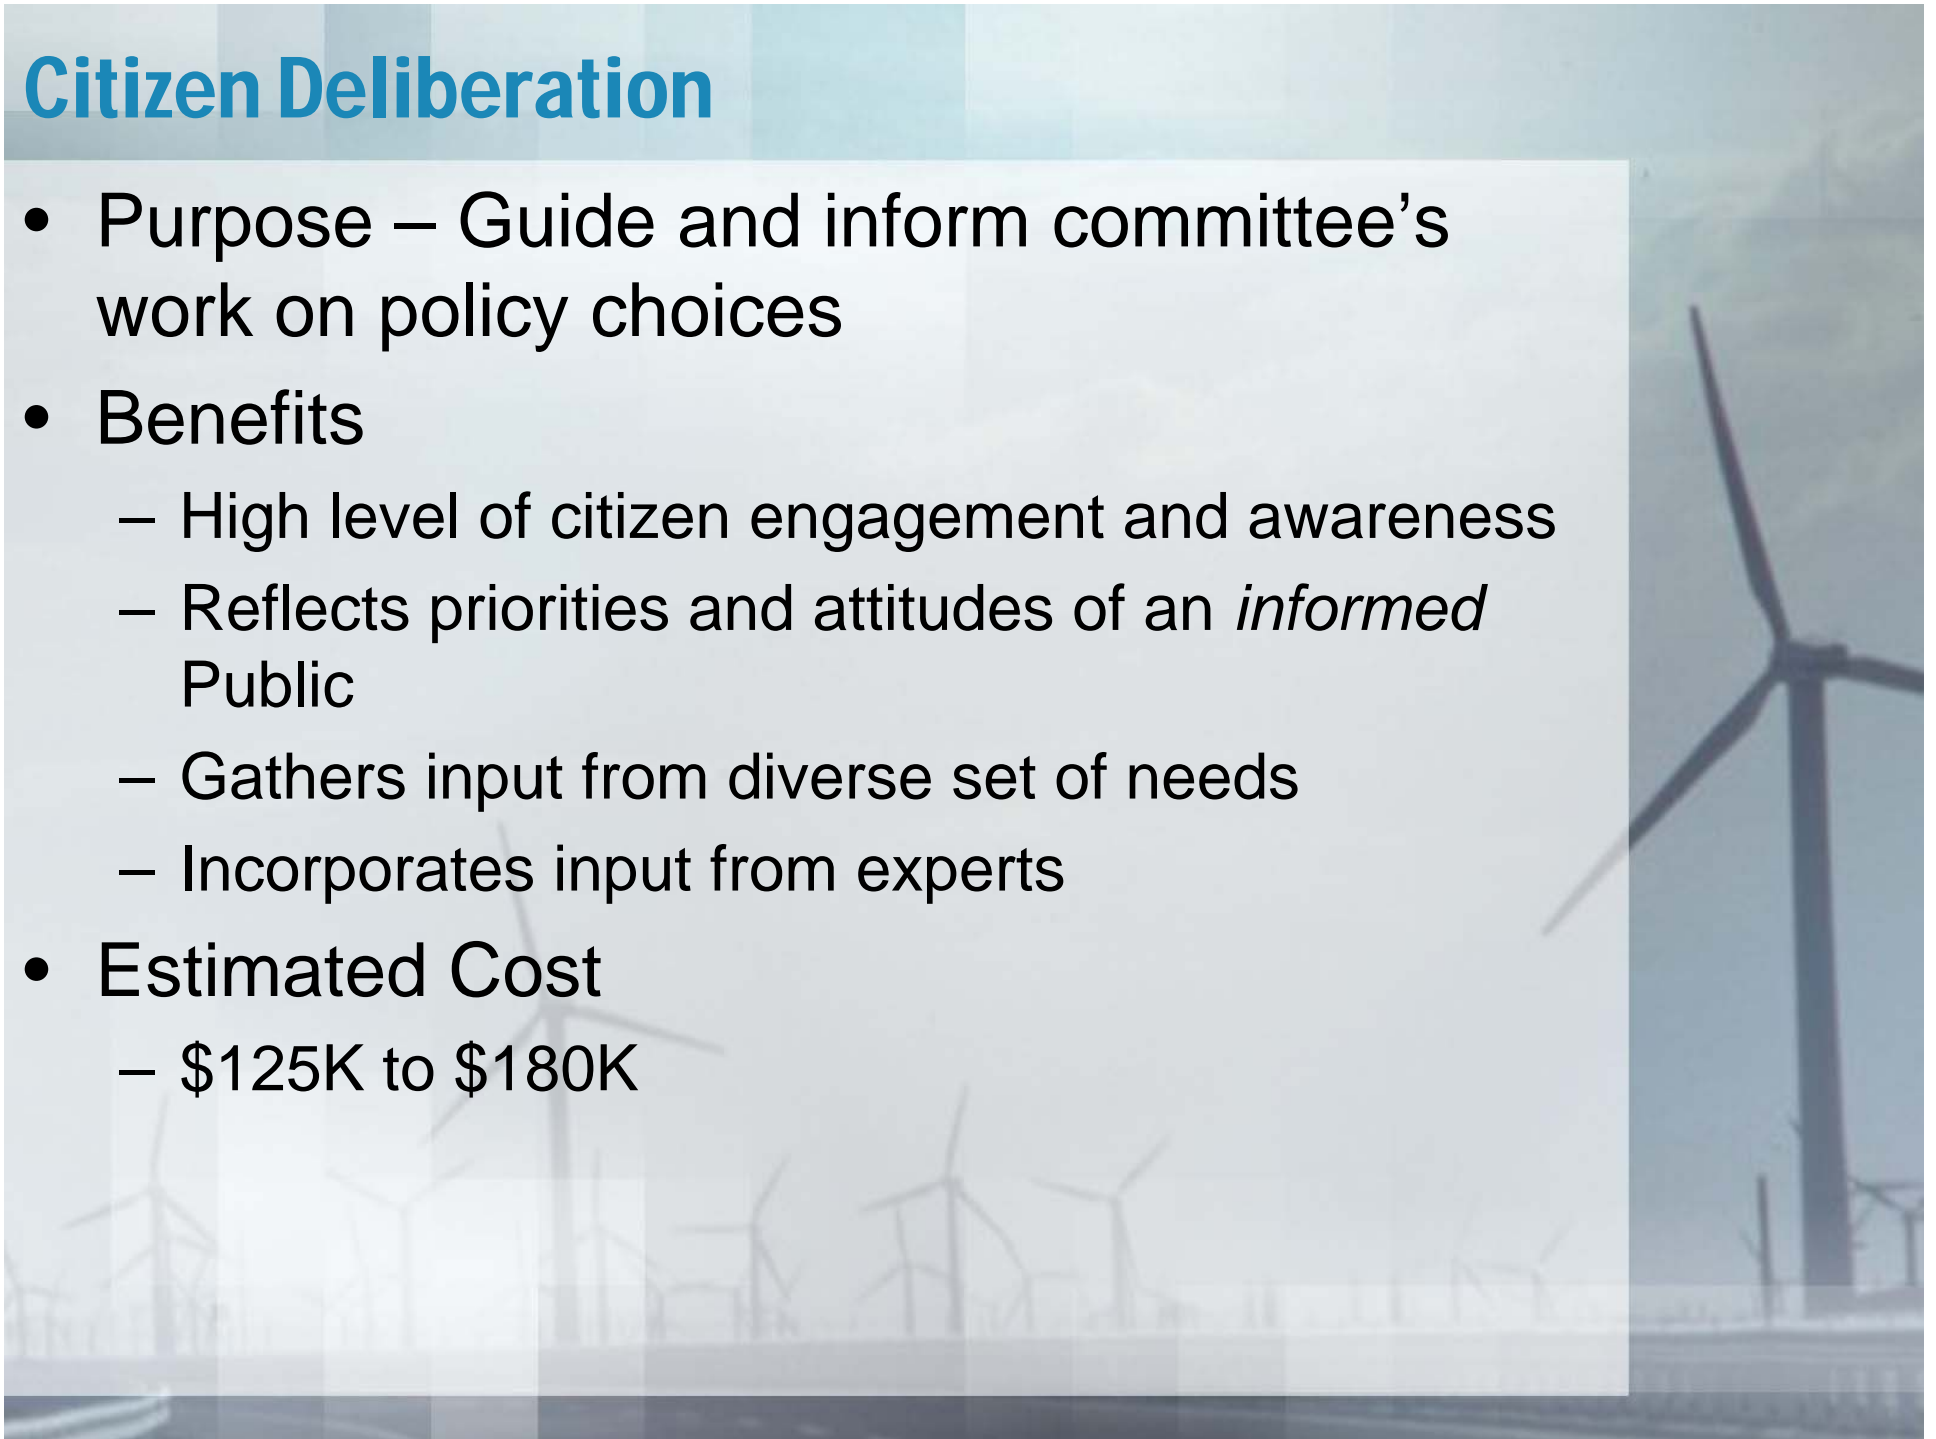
Citizen Deliberation

- Purpose – Guide and inform committee’s work on policy choices
- Benefits
  – High level of citizen engagement and awareness
  – Reflects priorities and attitudes of an *informed* Public
  – Gathers input from diverse set of needs
  – Incorporates input from experts
- Estimated Cost
  – \$125K to \$180K